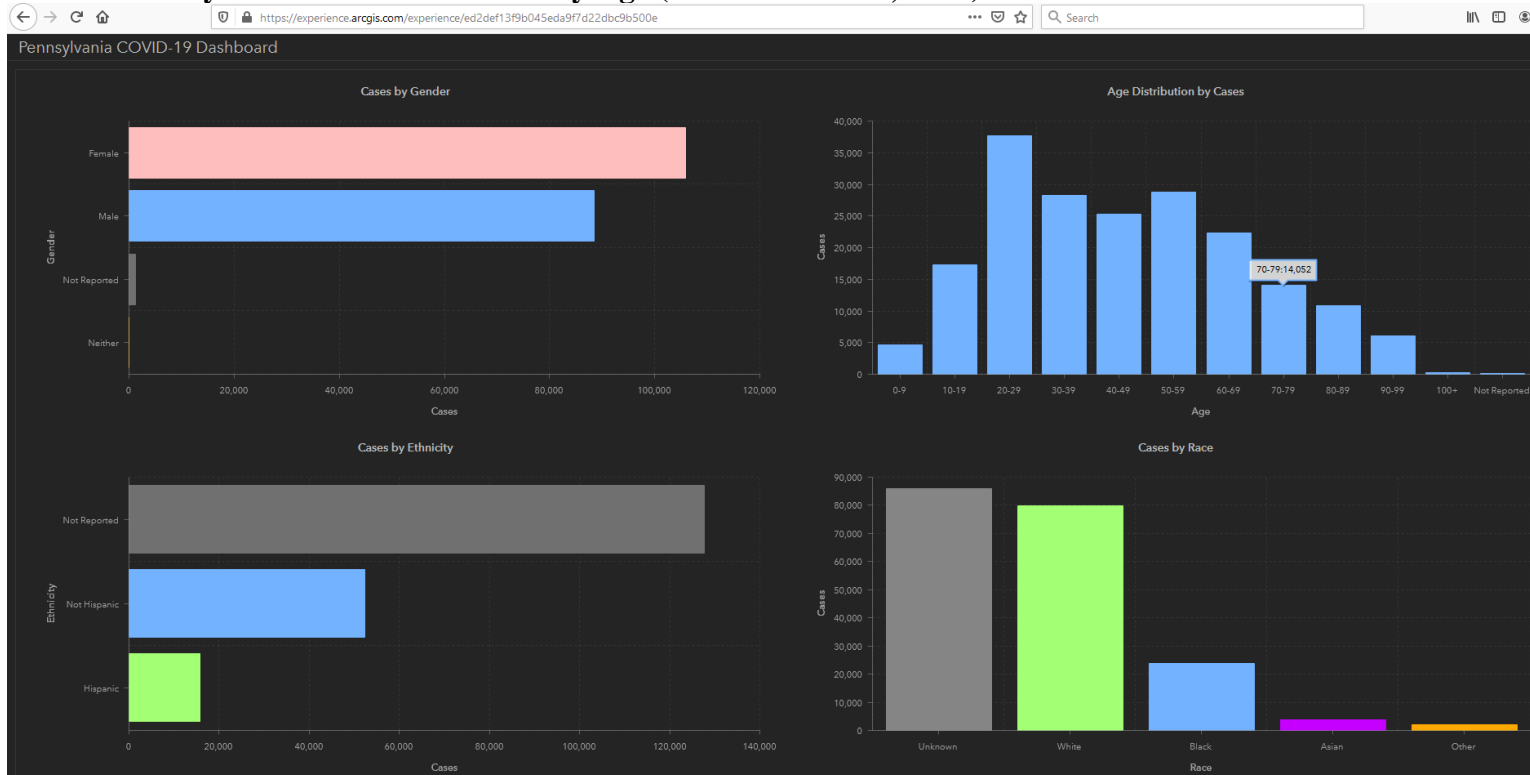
https://experience.arcgis.com/experience/ed2def13f9b045eda9f7d22dbc9b500e

Search

Pennsylvania COVID-19 Dashboard

Cases by Gender

Gender

Female

Male

Not Reported

Neither

0 20,000 40,000 60,000 80,000 100,000 120,000

Cases

Age Distribution by Cases

Cases

40,000 35,000 30,000 25,000 20,000 15,000 10,000 5,000 0

70-79:14,052

0-9 10-19 20-29 30-39 40-49 50-59 60-69 70-79 80-89 90-99 100+ Not Reported

Age

Cases by Ethnicity

Ethnicity

Not Reported

Not Hispanic

Hispanic

0 20,000 40,000 60,000 80,000 100,000 120,000 140,000

Cases

Cases by Race

Cases

90,000 80,000 70,000 60,000 50,000 40,000 30,000 20,000 10,000 0

Unknown White Black Asian Other

Race